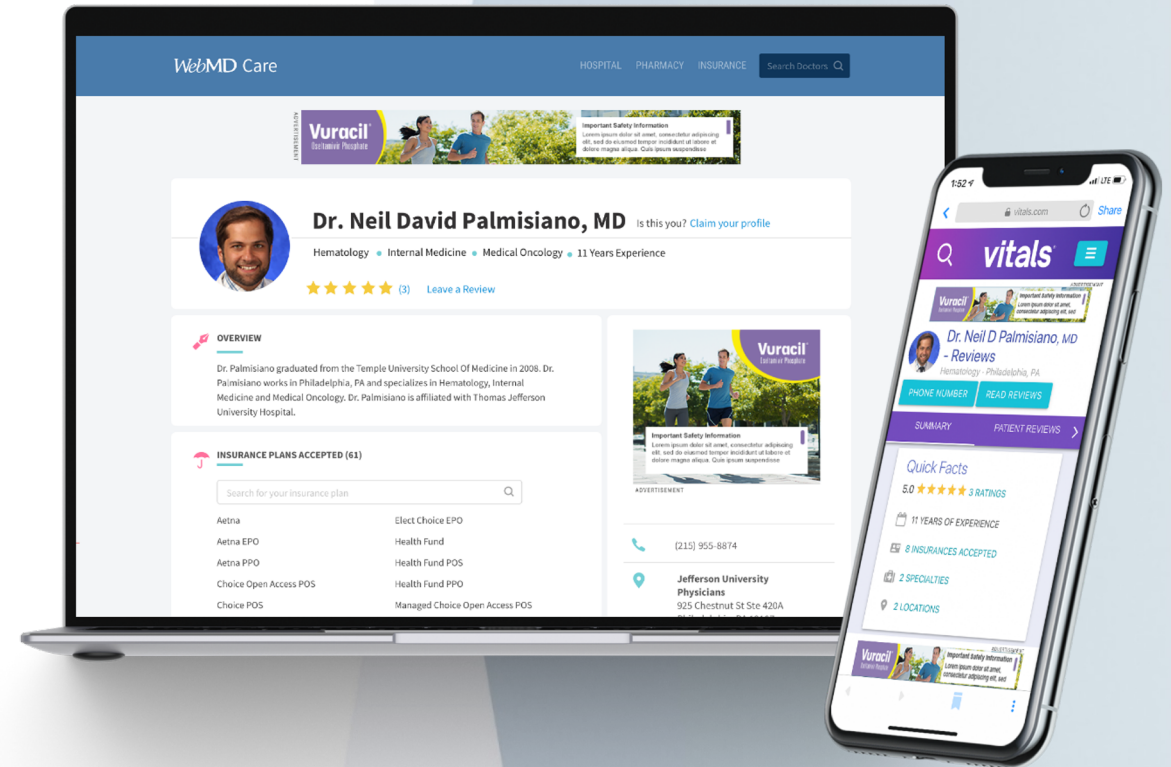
WebMD Care

HOSPITAL PHARMACY INSURANCE Search Doctors

ADVERTISEMENT

Vuracil Ductinovir Phosphate

Important Safety Information
Lorem ipsum dolor sit amet, consectetur adipiscing elit, sed do eiusmod tempor incididunt ut labore et dolore magna aliqua. Quis ipsum suspendisse

Dr. Neil David Palmisiano, MD Is this you? Claim your profile

Hematology • Internal Medicine • Medical Oncology • 11 Years Experience

(3) Leave a Review

OVERVIEW

Dr. Palmisiano graduated from the Temple University School Of Medicine in 2008. Dr. Palmisiano works in Philadelphia, PA and specializes in Hematology, Internal Medicine and Medical Oncology. Dr. Palmisiano is affiliated with Thomas Jefferson University Hospital.

INSURANCE PLANS ACCEPTED (61)

Search for your insurance plan

| Aetna | Elect Choice EPO |
|---|---|
| Aetna EPO | Health Fund |
| Aetna PPO | Health Fund POS |
| Choice Open Access POS | Health Fund PPO |
| Choice POS | Managed Choice Open Access POS |

Vuracil Ductinovir Phosphate

Important Safety Information
Lorem ipsum dolor sit amet, consectetur adipiscing elit, sed do eiusmod tempor incididunt ut labore et dolore magna aliqua. Quis ipsum suspendisse

ADVERTISEMENT

(215) 955-8874

Jefferson University Physicians
925 Chestnut St Ste 420A
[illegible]

1:52 LTE
vitals.com Share

vitals

ADVERTISEMENT
Vuracil
Important Safety Information
Lorem ipsum dolor sit amet, consectetur adipiscing elit, sed

Dr. Neil D Palmisiano, MD - Reviews
Hematology - Philadelphia, PA

PHONE NUMBER READ REVIEWS

SUMMARY PATIENT REVIEWS

Quick Facts
5.0 3 RATINGS
11 YEARS OF EXPERIENCE
8 INSURANCES ACCEPTED
2 SPECIALTIES
2 LOCATIONS

ADVERTISEMENT
Vuracil
Important Safety Information
Lorem ipsum dolor sit amet, consectetur adipiscing elit, sed